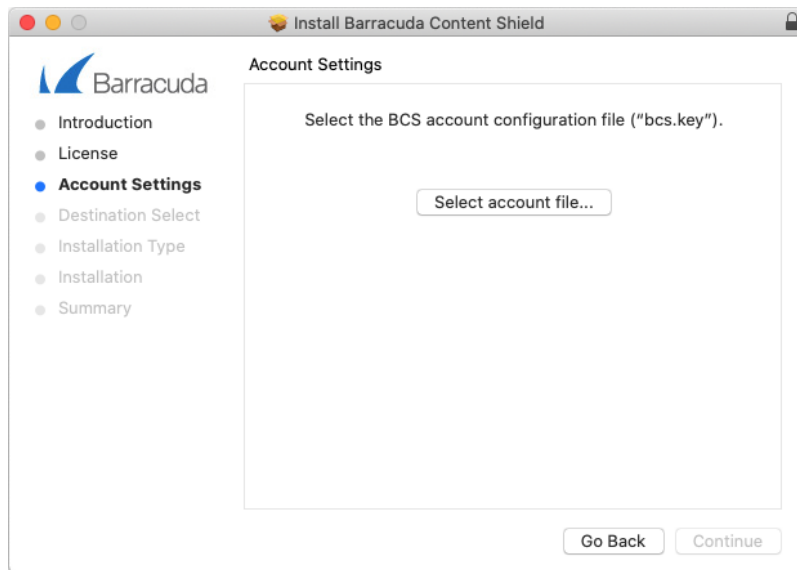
Install Barracuda Content Shield

Barracuda

Introduction
License
Account Settings
Destination Select
Installation Type
Installation
Summary

Account Settings

Select the BCS account configuration file ("bcs.key").

Select account file...

Go Back
Continue